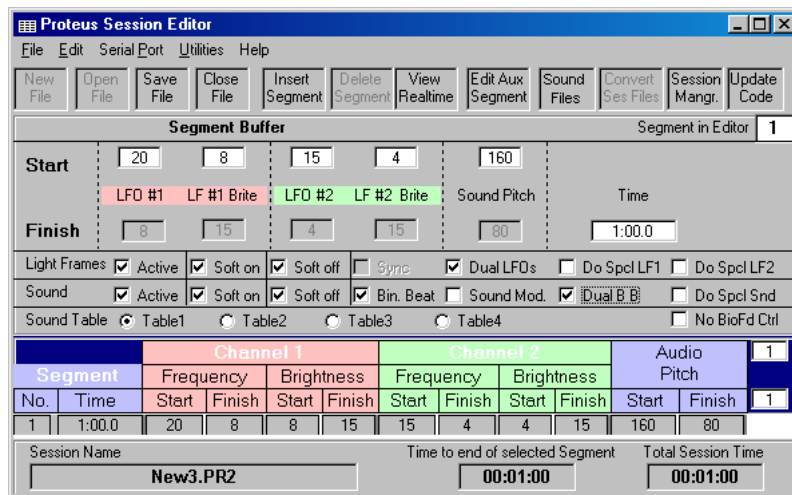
Proteus Session Editor

File Edit Serial Port Utilities Help

New File | Open File | Save File | Close File | Insert Segment | Delete Segment | View Realtime | Edit Aux Segment | Sound Files | Convert Ses Files | Session Mangr. | Update Code

Segment Buffer
Segment in Editor 1

Start 20 8 15 4 160
LFO #1 LF #1 Brite LFO #2 LF #2 Brite Sound Pitch Time
Finish 8 15 4 15 80 1:00.0

Light Frames ☑ Active ☑ Soft on ☑ Soft off ☐ Sync ☑ Dual LFOs ☐ Do Spcl LF1 ☐ Do Spcl LF2
Sound ☑ Active ☑ Soft on ☑ Soft off ☑ Bin. Beat ☐ Sound Mod. ☑ Dual B B ☐ Do Spcl Snd
Sound Table ◉ Table1 ○ Table2 ○ Table3 ○ Table4 ☐ No BioFd Ctrl

| Segment | | Channel 1 | | | | Channel 2 | | | | Audio Pitch | |
|---|---|---|---|---|---|---|---|---|---|---|---|
| | | Frequency | | Brightness | | Frequency | | Brightness | | | |
| No. | Time | Start | Finish | Start | Finish | Start | Finish | Start | Finish | Start | Finish |
| 1 | 1:00.0 | 20 | 8 | 8 | 15 | 15 | 4 | 4 | 15 | 160 | 80 |

1
1

Session Name
New3.PR2
Time to end of selected Segment
00:01:00
Total Session Time
00:01:00